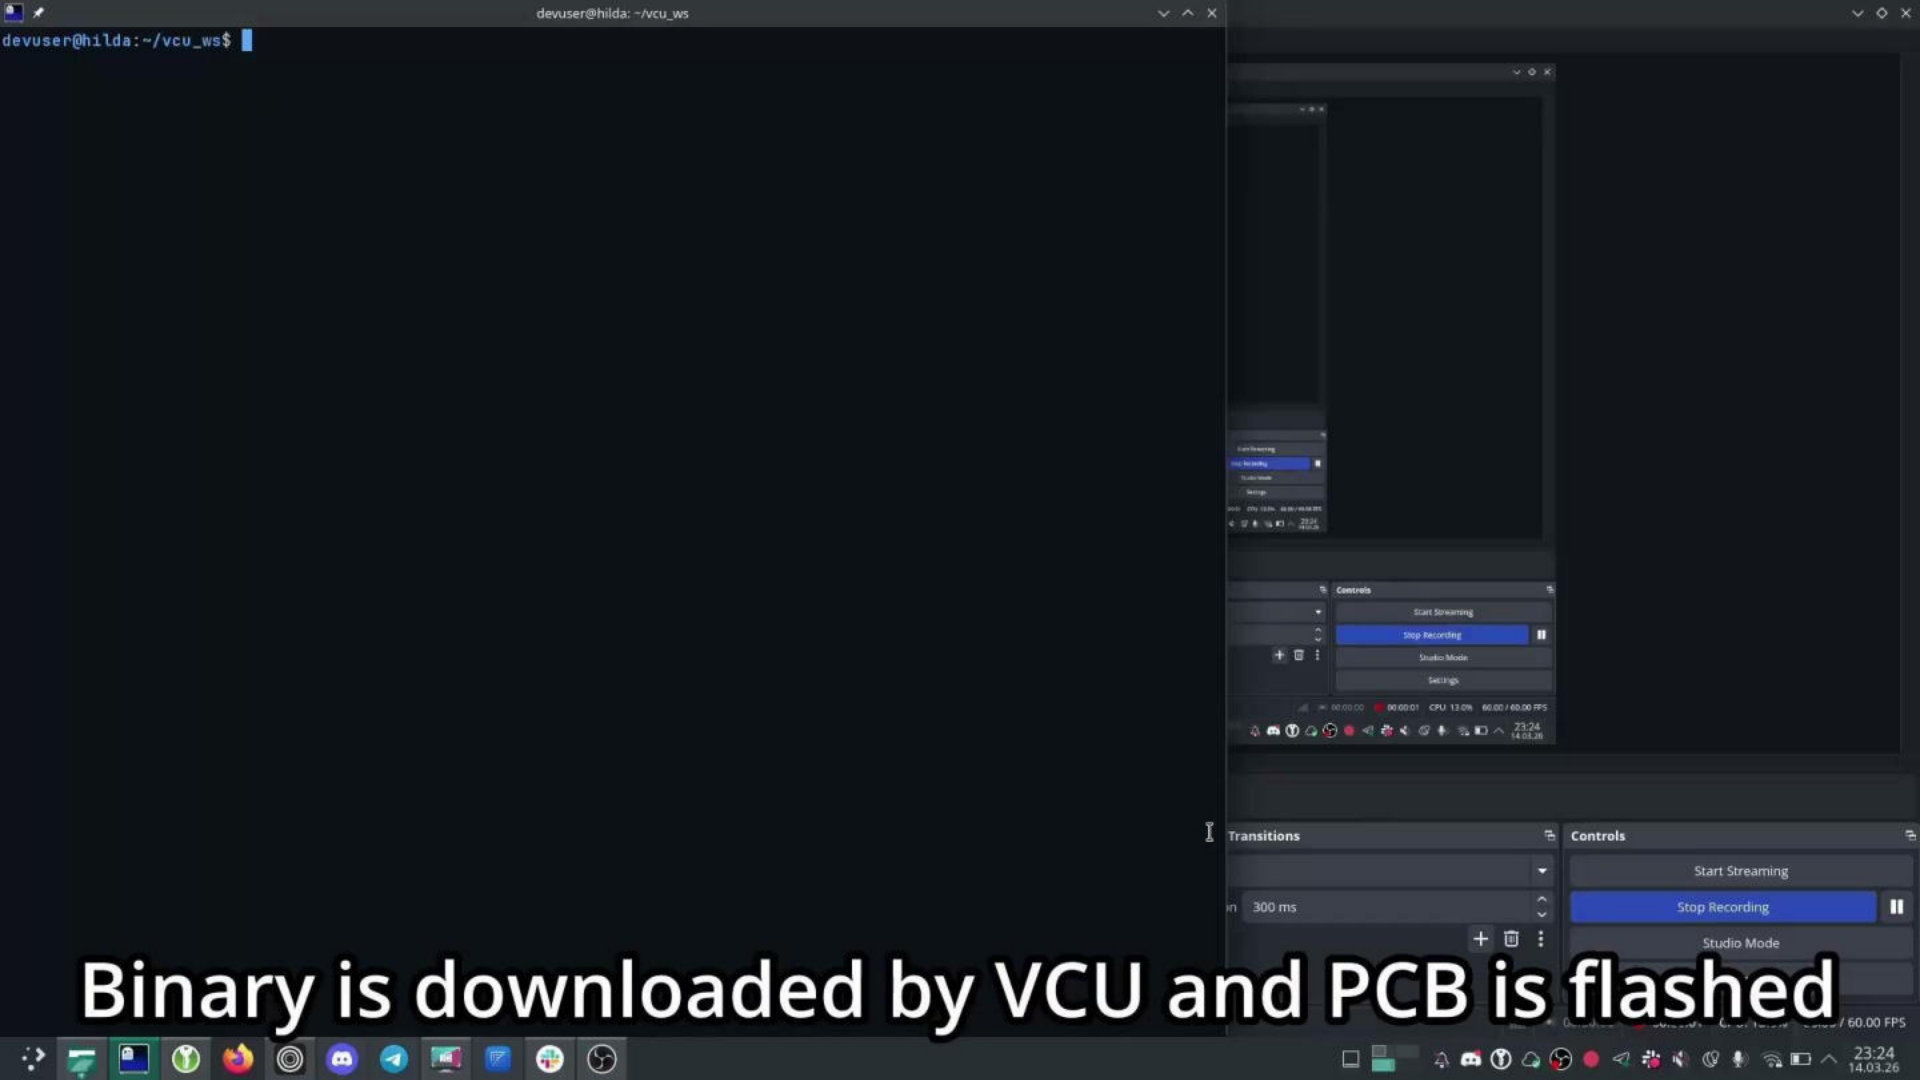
devuser@hilda: ~/vcu_ws

devuser@hilda:~/vcu_ws$

Controls

Start Streaming

Stop Recording

Studio Mode

Settings

00:00:00 00:00:01 CPU 13.0% 60.00 / 60.00 FPS

23:24
14.03.26

Transitions

300 ms

Controls

Start Streaming

Stop Recording

Studio Mode

Binary is downloaded by VCU and PCB is flashed

/ 60.00 FPS

23:24
14.03.26